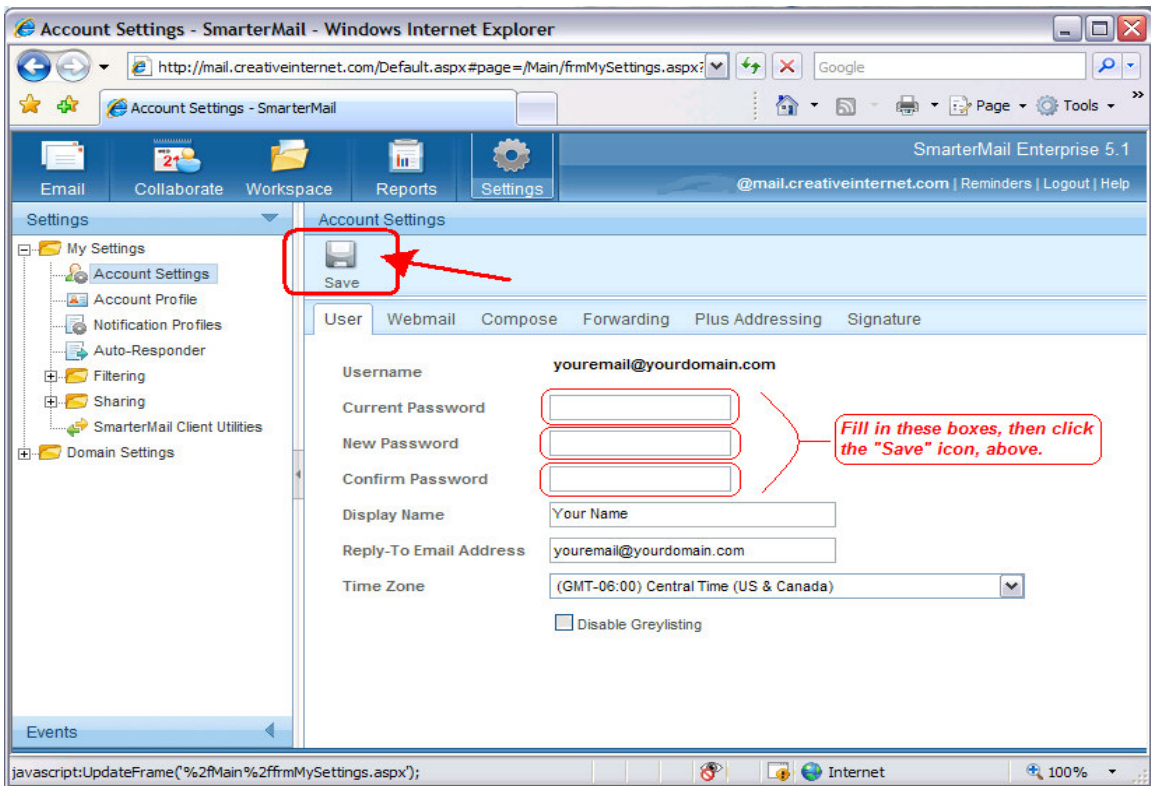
Account Settings - SmarterMail - Windows Internet Explorer

http://mail.creativeinternet.com/Default.aspx#page=/Main/frmMySettings.aspx?

Google

Account Settings - SmarterMail

Page Tools

Email Collaborate Workspace Reports Settings

SmarterMail Enterprise 5.1

@mail.creativeinternet.com | Reminders | Logout | Help

Settings

My Settings
Account Settings
Account Profile
Notification Profiles
Auto-Responder
Filtering
Sharing
SmarterMail Client Utilities
Domain Settings

Events

Account Settings

Save

User Webmail Compose Forwarding Plus Addressing Signature

Username youremail@yourdomain.com
Current Password
New Password
Confirm Password
Display Name Your Name
Reply-To Email Address youremail@yourdomain.com
Time Zone (GMT-06:00) Central Time (US & Canada)
Disable Greylisting

Fill in these boxes, then click the "Save" icon, above.

javascript:UpdateFrame('%2fMain%2ffrmMySettings.aspx');

Internet

100%